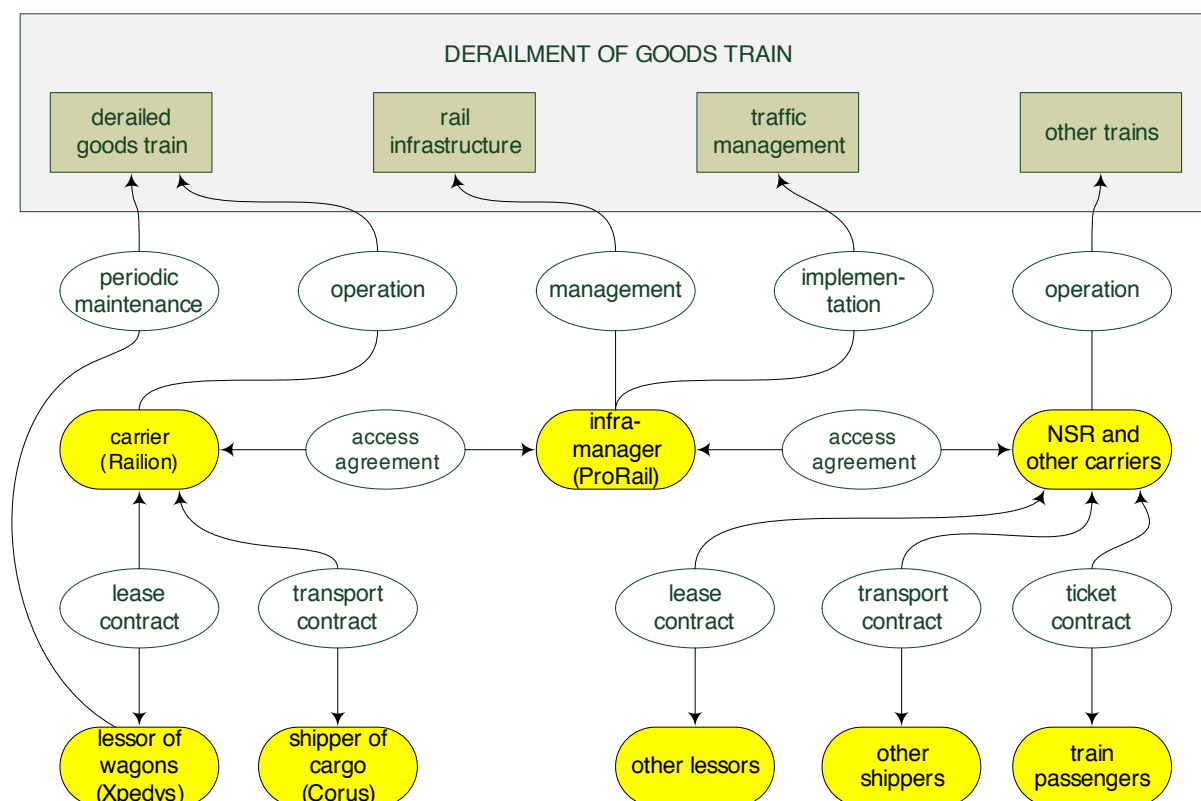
DERAILMENT OF GOODS TRAIN

derailed goods train

rail infrastructure

traffic management

other trains

periodic maintenance

operation

management

implementation

operation

carrier (Railion)

access agreement

infra-manager (ProRail)

access agreement

NSR and other carriers

lease contract

transport contract

lease contract

transport contract

ticket contract

lessor of wagons (Xpedys)

shipper of cargo (Corus)

other lessors

other shippers

train passengers